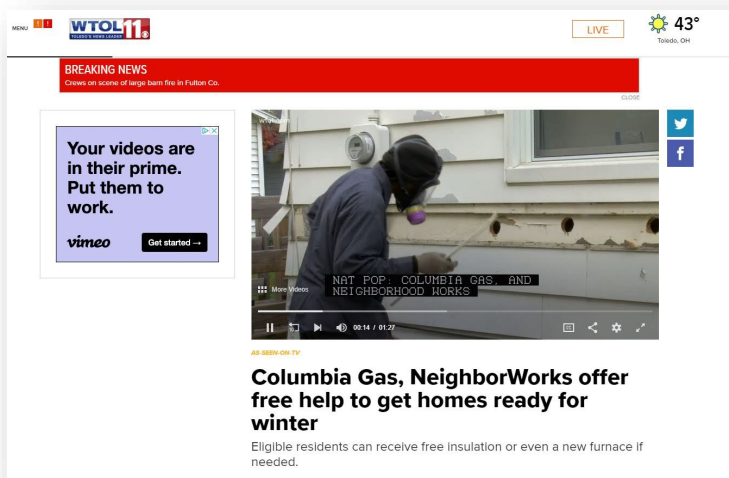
MENU

WTOL 11
TOLEDO'S NEWS LEADER

LIVE

43°
Toledo, OH

BREAKING NEWS
Crews on scene of large barn fire in Fulton Co.

CLOSE

Your videos are in their prime. Put them to work.

vimeo

Get started →

wtol.com

NAT POP: COLUMBIA GAS, AND NEIGHBORHOOD WORKS

More Videos

00:14 / 01:27

AS-SEEN-ON-TV

Columbia Gas, NeighborWorks offer free help to get homes ready for winter

Eligible residents can receive free insulation or even a new furnace if needed.